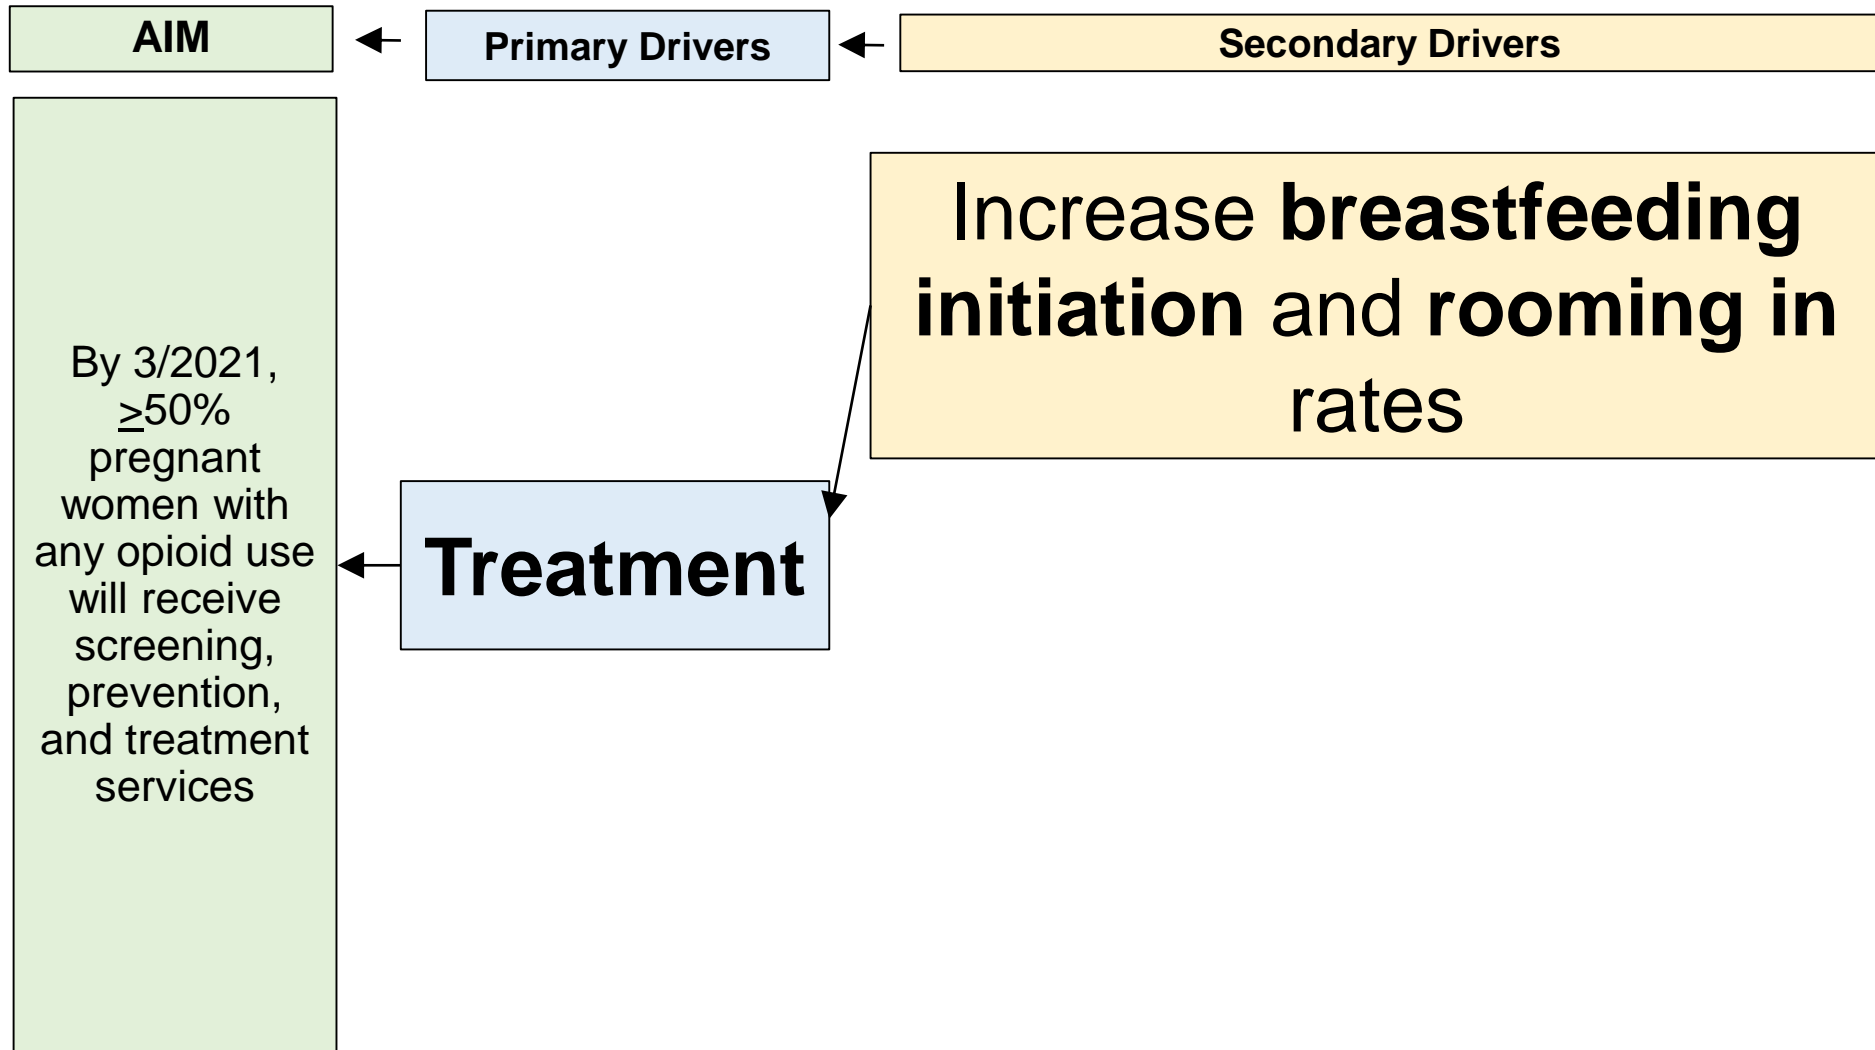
AIM

Primary Drivers

Secondary Drivers

By 3/2021, $\geq$50% pregnant women with any opioid use will receive screening, prevention, and treatment services

Treatment

Increase **breastfeeding initiation** and **rooming in** rates